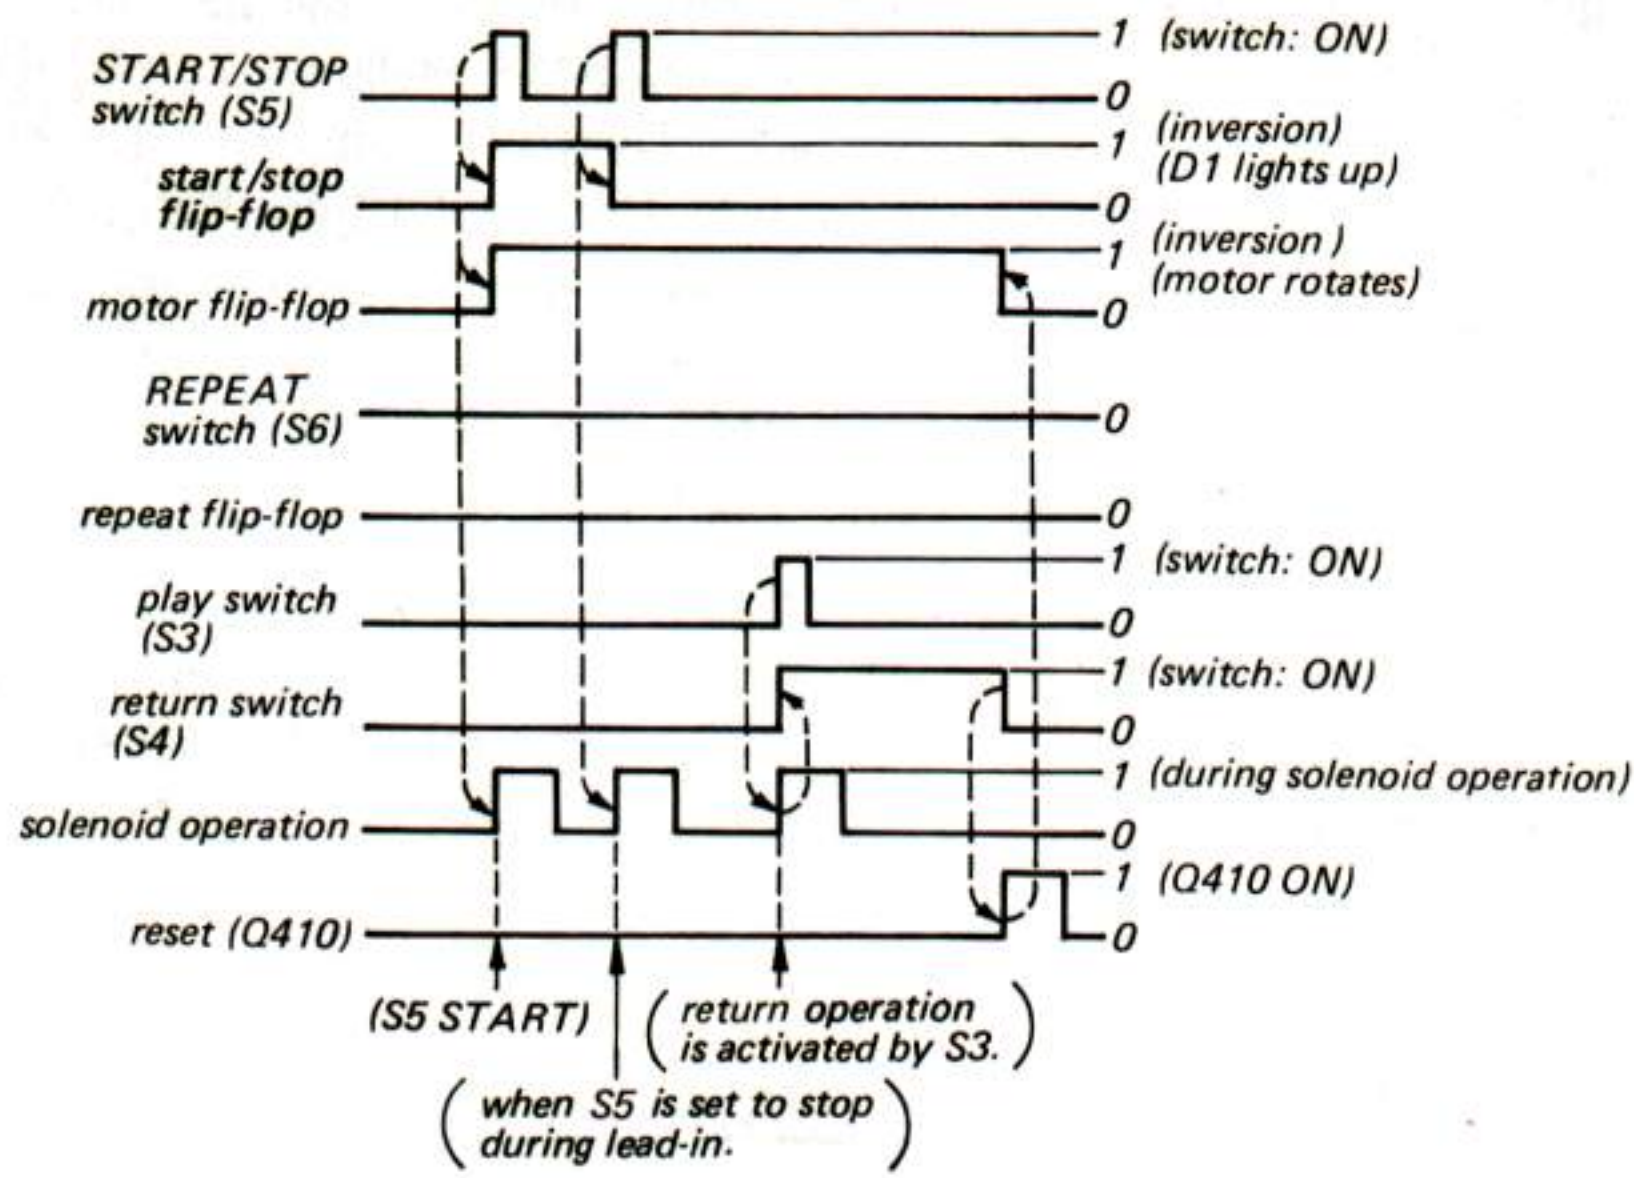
START/STOP switch (S5)
1 (switch: ON)
0

start/stop flip-flop
1 (inversion) (D1 lights up)
0

motor flip-flop
1 (inversion) (motor rotates)
0

REPEAT switch (S6)
0

repeat flip-flop
0

play switch (S3)
1 (switch: ON)
0

return switch (S4)
1 (switch: ON)
0

solenoid operation
1 (during solenoid operation)
0

reset (Q410)
1 (Q410 ON)
0

(S5 START)

(return operation is activated by S3.)

(when S5 is set to stop during lead-in.)